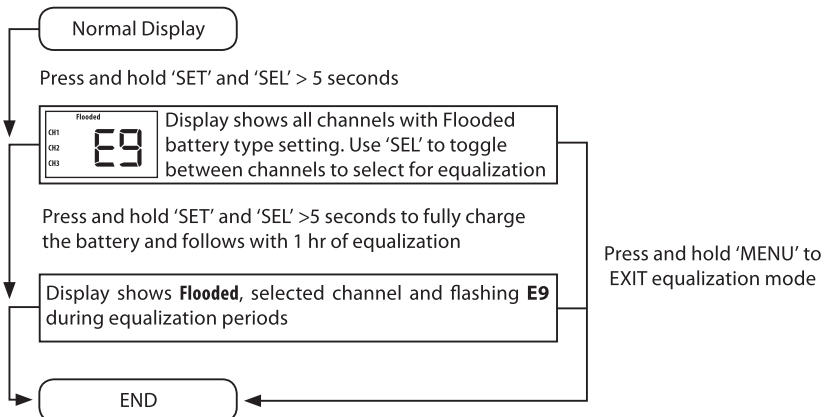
Normal Display

Press and hold 'SET' and 'SEL' > 5 seconds

Flooded
CH1
CH2
CH3
E9

Display shows all channels with Flooded battery type setting. Use 'SEL' to toggle between channels to select for equalization

Press and hold 'SET' and 'SEL' >5 seconds to fully charge the battery and follows with 1 hr of equalization

Press and hold 'MENU' to EXIT equalization mode

Display shows **Flooded**, selected channel and flashing **E9** during equalization periods

END